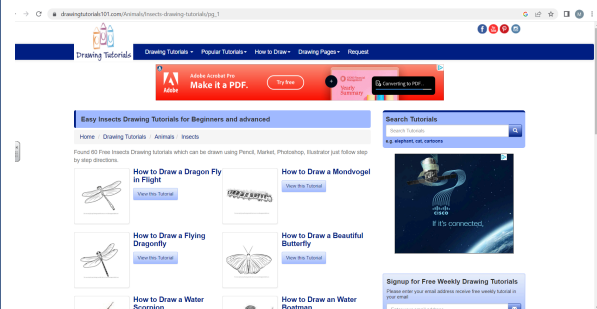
drawingtutorials101.com/Animals/Insects-drawing-tutorials/pg_1

Drawing Tutorials

Drawing Tutorials ▾ Popular Tutorials ▾ How to Draw ▾ Drawing Pages ▾ Request

Adobe Acrobat Pro
Make it a PDF.
Try free
Converting to PDF...

Easy Insects Drawing Tutorials for Beginners and advanced

Home | Drawing Tutorials | Animals | Insects

Found 80 Free Insects Drawing tutorials which can be drawn using Pencil, Markel, Photoshop, Illustrator just follow step by step directions.

How to Draw a Dragon Fly in Flight
View this Tutorial

How to Draw a Mondvogel
View this Tutorial

How to Draw a Flying Dragonfly
View this Tutorial

How to Draw a Beautiful Butterfly
View this Tutorial

How to Draw a Water Scorpion

How to Draw an Water Boatman

Search Tutorials
Search Tutorials
e.g. elephant, cat, cartoons

CISCO
If it's connected,

Signup for Free Weekly Drawing Tutorials
Please enter your email address receive free weekly tutorial in your email.